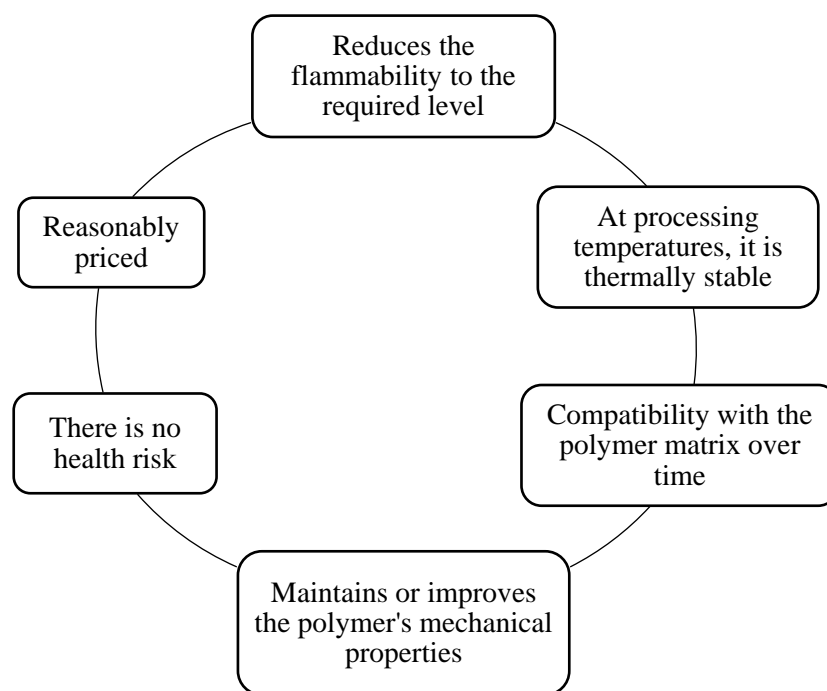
Reduces the flammability to the required level

At processing temperatures, it is thermally stable

Compatibility with the polymer matrix over time

Maintains or improves the polymer's mechanical properties

There is no health risk

Reasonably priced